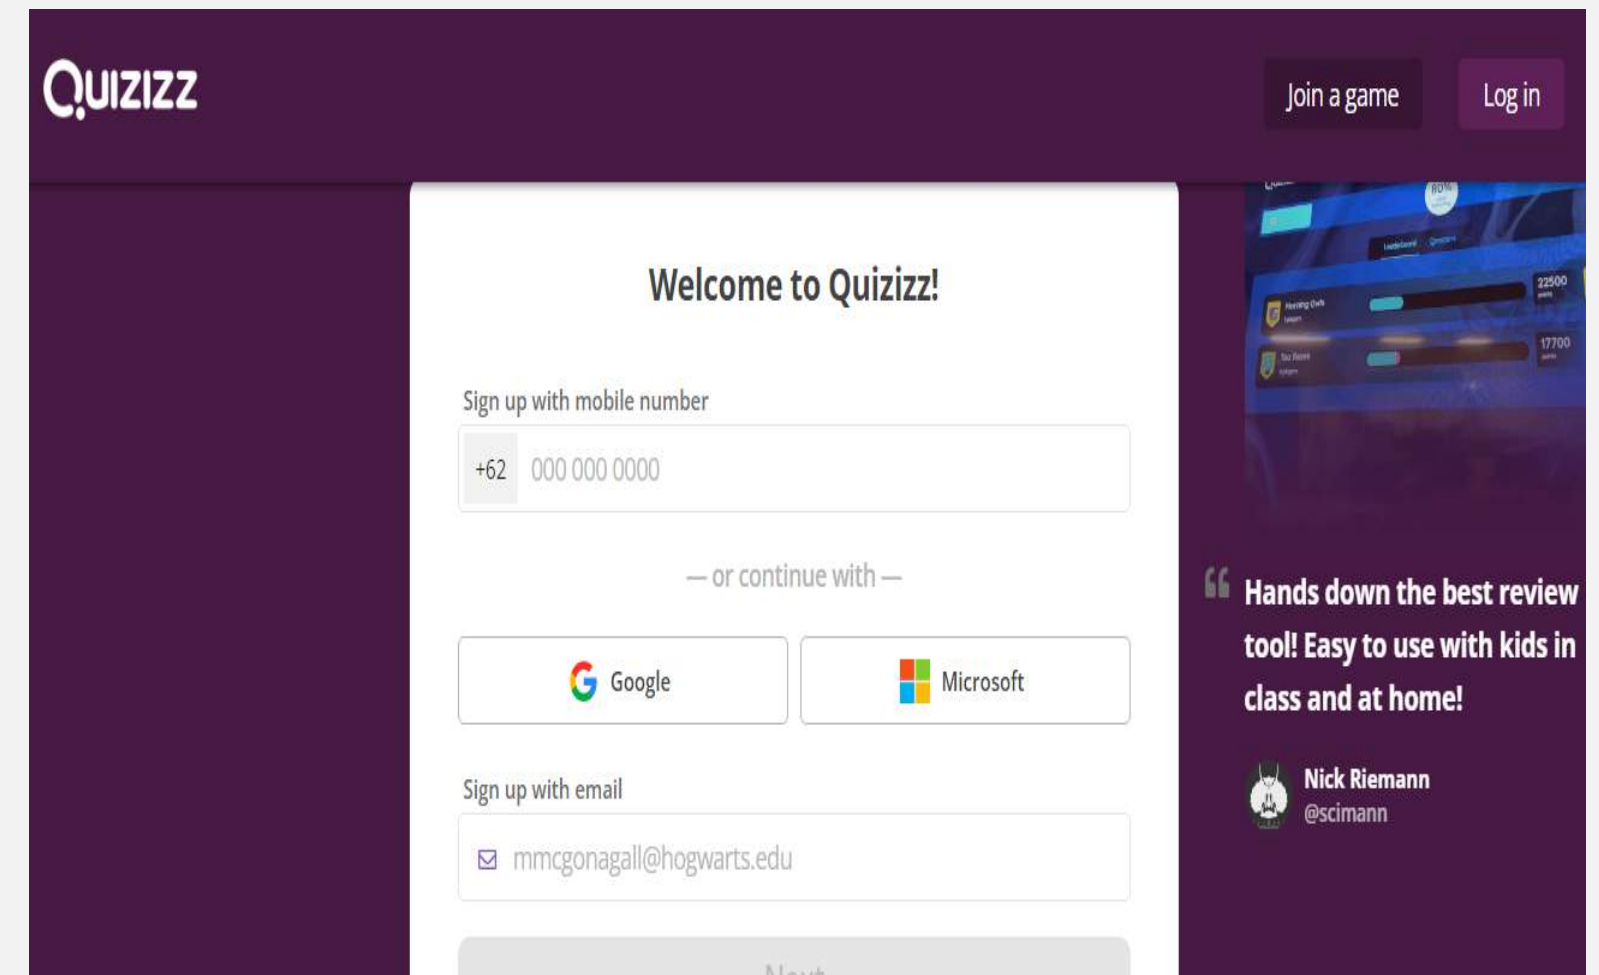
Quizizz

Join a game

Log in

Welcome to Quizizz!

Sign up with mobile number

+62 000 000 0000

— or continue with —

Google

Microsoft

Sign up with email

mmcgonagall@hogwarts.edu

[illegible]

22500

17700

Hands down the best review tool! Easy to use with kids in class and at home!

Nick Riemann
@scimann